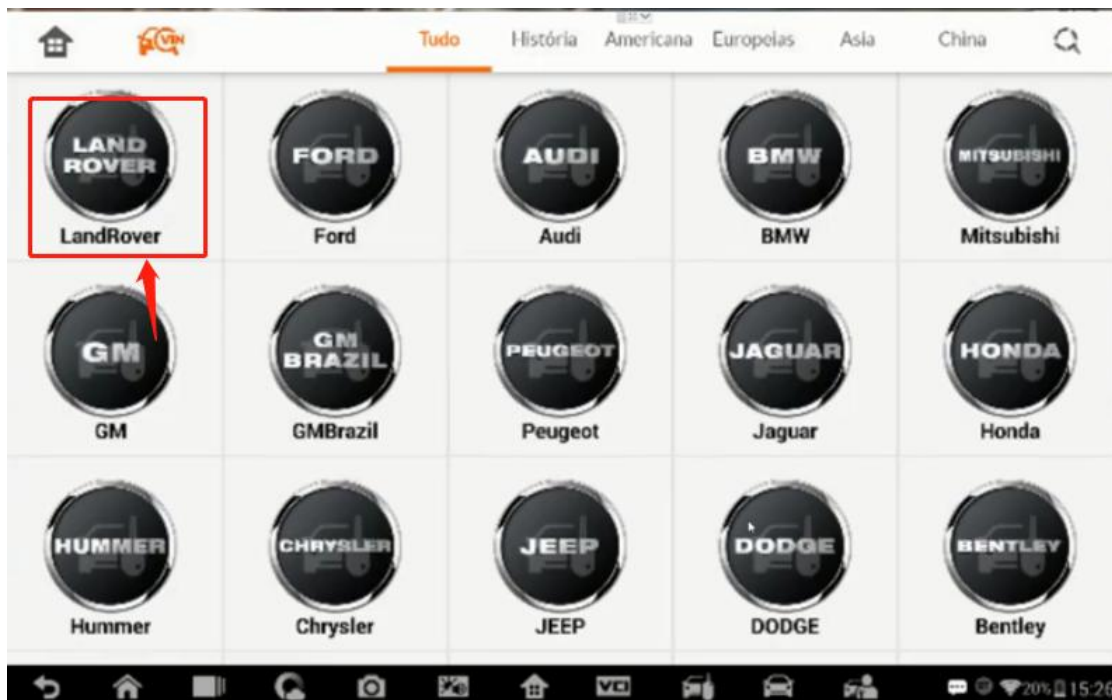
VIN

Tudo História Americana Europeias Asia China

LAND ROVER
LandRover

FORD
Ford

AUDI
Audi

BMW
BMW

MITSUBISHI
Mitsubishi

GM
GM

GM BRAZIL
GMBrazil

PEUGEOT
Peugeot

JAGUAR
Jaguar

HONDA
Honda

HUMMER
Hummer

CHRYSLER
Chrysler

JEEP
JEEP

DODGE
DODGE

BENTLEY
Bentley

VCI

20% 15:2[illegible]